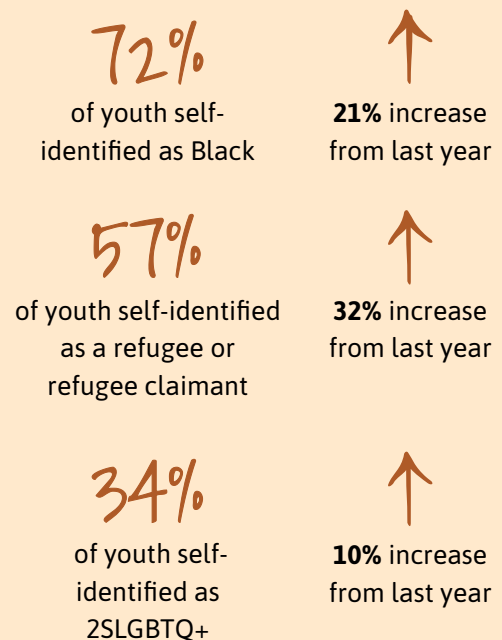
72%
of youth self-identified as Black

**21%** increase from last year

57%
of youth self-identified as a refugee or refugee claimant

**32%** increase from last year

34%
of youth self-identified as 2SLGBTQ+

**10%** increase from last year